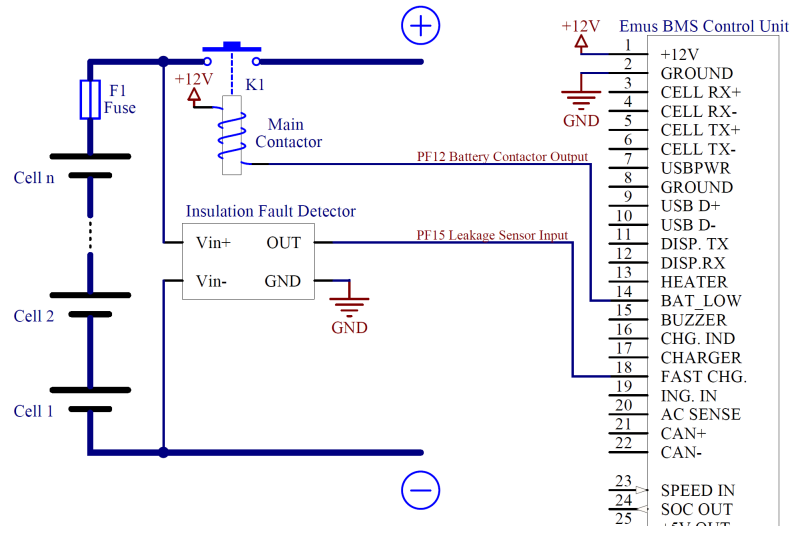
+
−
F1
Fuse
+12V
K1
Main
Contactor
Cell n
Cell 2
Cell 1
Insulation Fault Detector
Vin+
OUT
Vin-
GND
GND
PF12 Battery Contactor Output
PF15 Leakage Sensor Input
+12V
GND
Emus BMS Control Unit
1 +12V
2 GROUND
3 CELL RX+
4 CELL RX-
5 CELL TX+
6 CELL TX-
7 USBPWR
8 GROUND
9 USB D+
10 USB D-
11 DISP. TX
12 DISP. RX
13 HEATER
14 BAT_LOW
15 BUZZER
16 CHG. IND
17 CHARGER
18 FAST CHG.
19 ING. IN
20 AC SENSE
21 CAN+
22 CAN-
23 SPEED IN
24 SOC OUT
25 +5V OUT